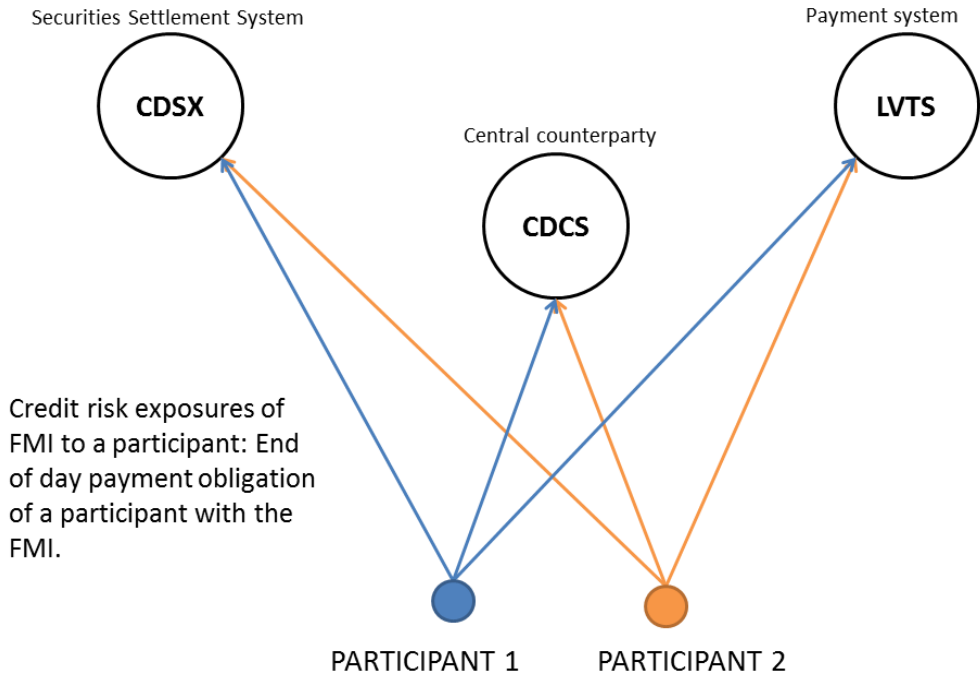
Securities Settlement System

CDSX

Payment system

LVTS

Central counterparty

CDCS

Credit risk exposures of FMI to a participant: End of day payment obligation of a participant with the FMI.

PARTICIPANT 1

PARTICIPANT 2